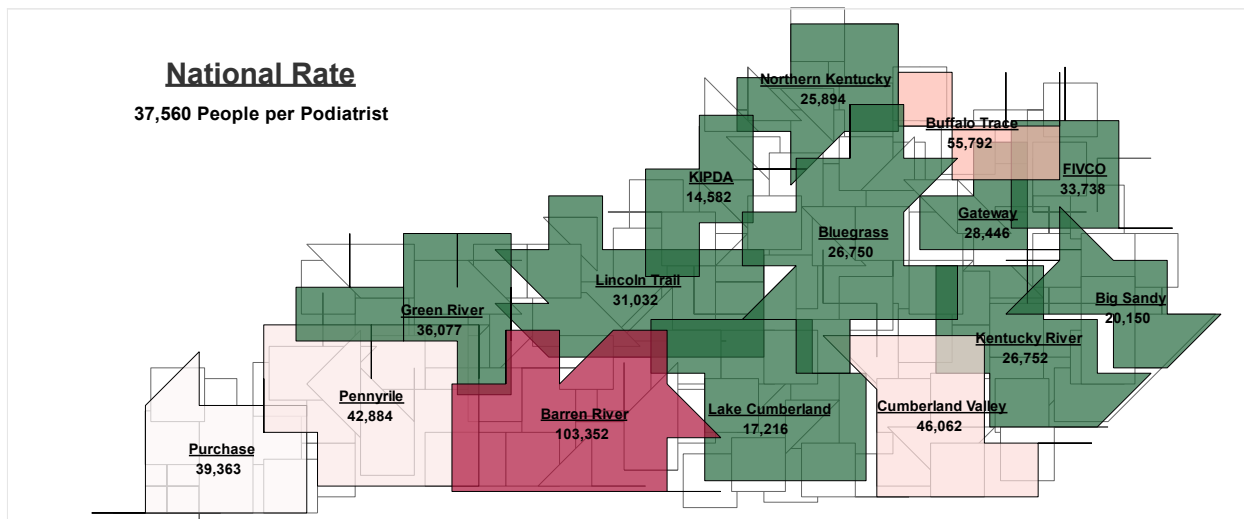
National Rate

37,560 People per Podiatrist

Northern Kentucky
25,894

Buffalo Trace
55,792

FIVCO
33,738

KIPDA
14,582

Gateway
28,446

Bluegrass
26,750

Lincoln Trail
31,032

Big Sandy
20,150

Green River
36,077

Kentucky River
26,752

Pennyrile
42,884

Barren River
103,352

Lake Cumberland
17,216

Cumberland Valley
46,062

Purchase
39,363